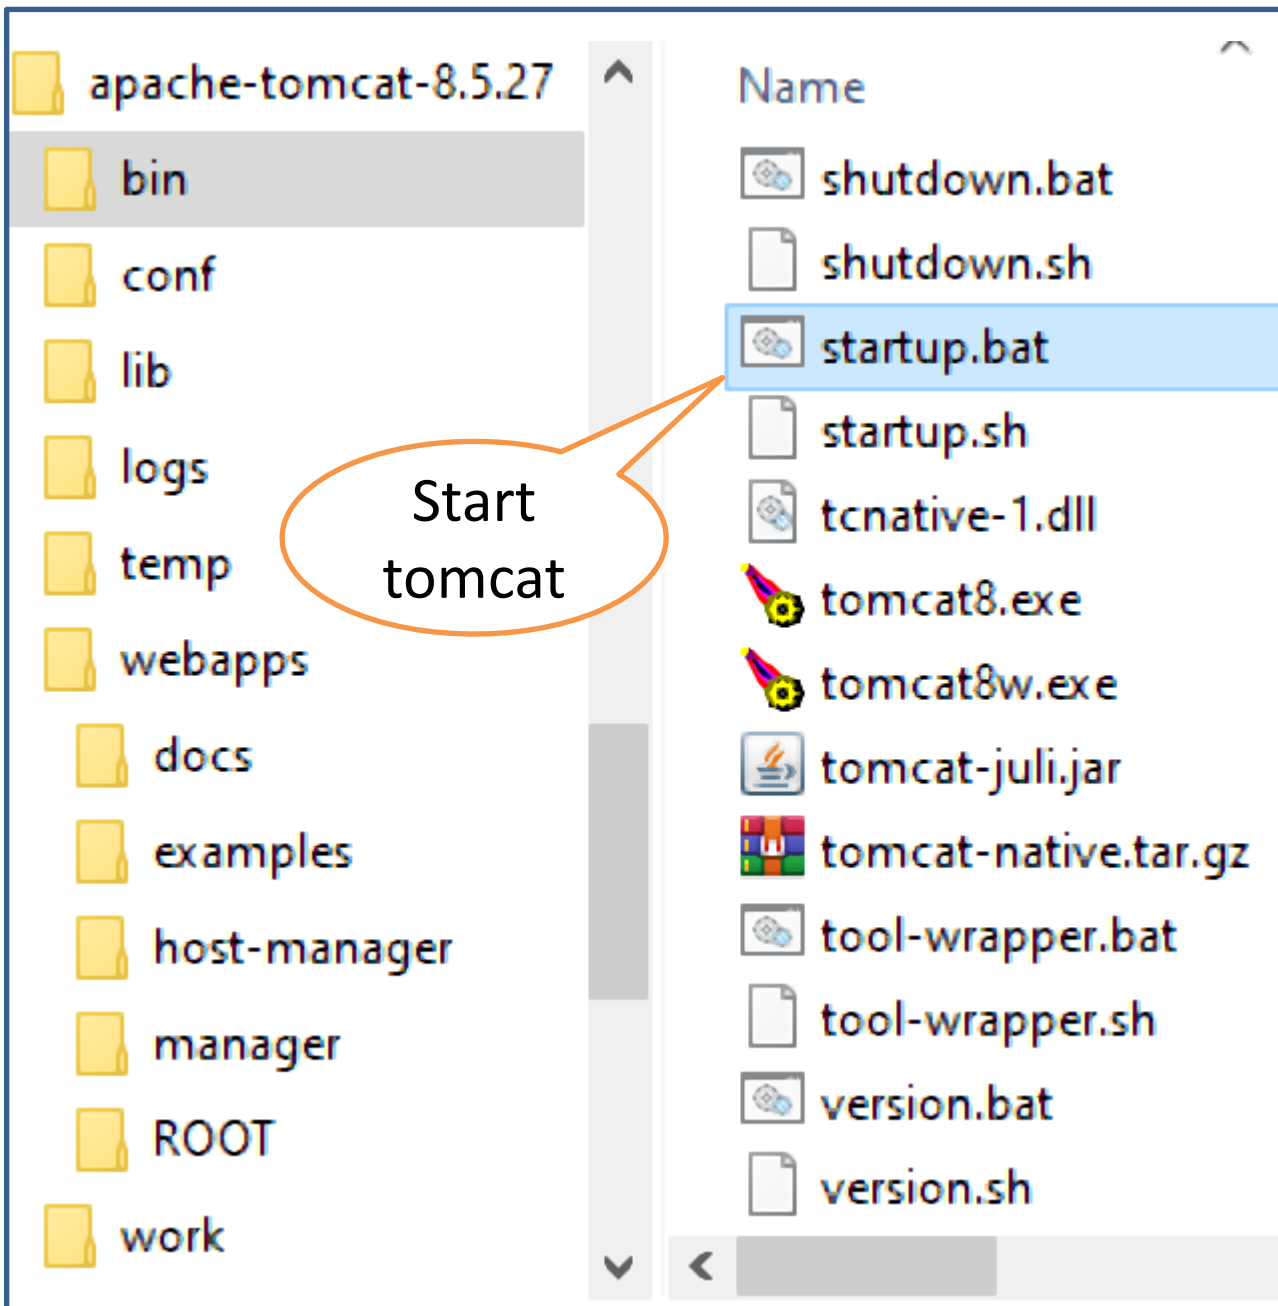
apache-tomcat-8.5.27
bin
conf
lib
logs
temp
webapps
docs
examples
host-manager
manager
ROOT
work

Start tomcat

Name
shutdown.bat
shutdown.sh
startup.bat
startup.sh
tcnative-1.dll
tomcat8.exe
tomcat8w.exe
tomcat-juli.jar
tomcat-native.tar.gz
tool-wrapper.bat
tool-wrapper.sh
version.bat
version.sh